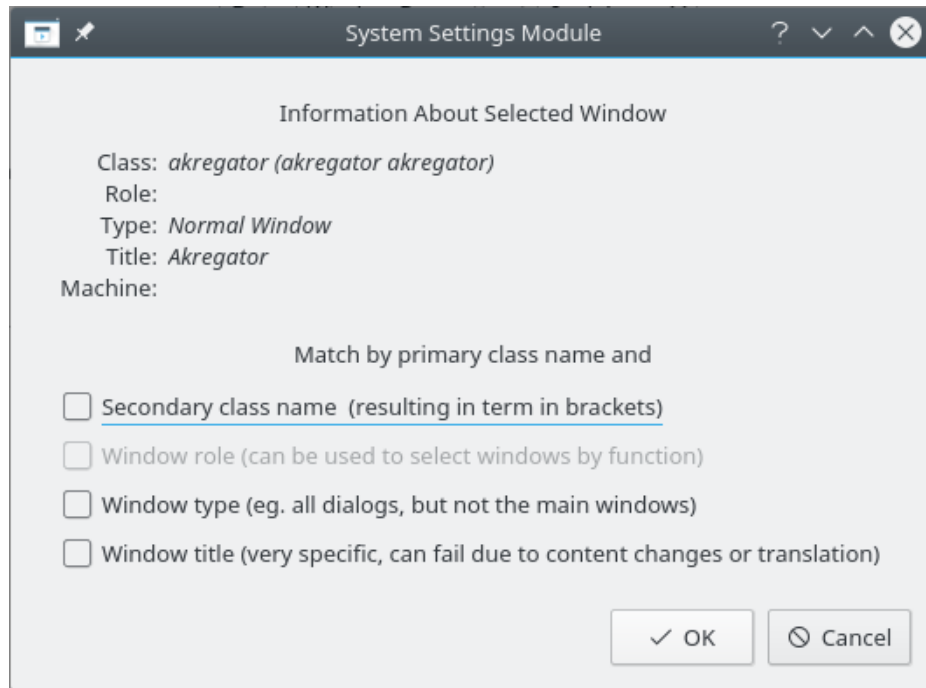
System Settings Module

?

Information About Selected Window

Class: akregator (akregator akregator)
Role:
Type: Normal Window
Title: Akregator
Machine:

Match by primary class name and

Secondary class name  (resulting in term in brackets)

Window role (can be used to select windows by function)

Window type (eg. all dialogs, but not the main windows)

Window title (very specific, can fail due to content changes or translation)

OK

Cancel